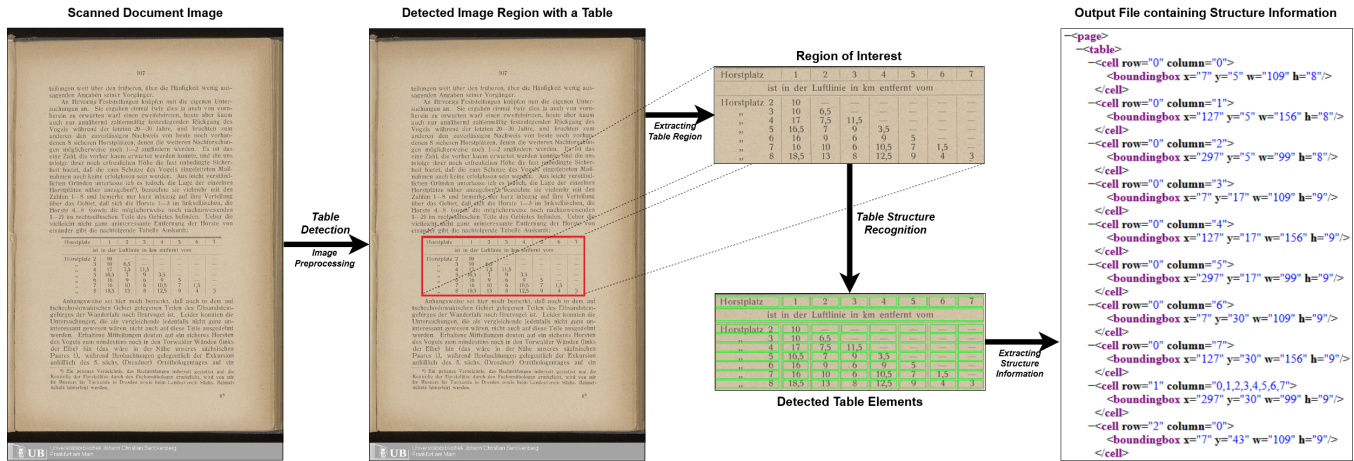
Scanned Document Image

Detected Image Region with a Table

Output File containing Structure Information

Region of Interest

| Horstplatz | 1 | 2 | 3 | 4 | 5 | 6 | 7 |
|---|---|---|---|---|---|---|---|
| | ist in der Luftlinie in km entfernt vom | | | | | | |
| Horstplatz 2 | 10 | — | — | — | — | — | — |
| „ 3 | 10 | 6,5 | — | — | — | — | — |
| „ 4 | 17 | 7,5 | 11,5 | — | — | — | — |
| „ 5 | 16,5 | 7 | 9 | 3,5 | — | — | — |
| „ 6 | 16 | 9 | 6 | 9 | 5 | — | — |
| „ 7 | 16 | 10 | 6 | 10,5 | 7 | 1,5 | — |
| „ 8 | 18,5 | 13 | 8 | 12,5 | 9 | 4 | 3 |

Table Detection

Image Preprocessing

Extracting Table Region

Table Structure Recognition

Detected Table Elements

Extracting Structure Information

<page>
<table>
<cell row="0" column="0">
<boundingbox x="7" y="5" w="109" h="8"/>
</cell>
<cell row="0" column="1">
<boundingbox x="127" y="5" w="156" h="8"/>
</cell>
<cell row="0" column="2">
<boundingbox x="297" y="5" w="99" h="8"/>
</cell>
<cell row="0" column="3">
<boundingbox x="7" y="17" w="109" h="9"/>
</cell>
<cell row="0" column="4">
<boundingbox x="127" y="17" w="156" h="9"/>
</cell>
<cell row="0" column="5">
<boundingbox x="297" y="17" w="99" h="9"/>
</cell>
<cell row="0" column="6">
<boundingbox x="7" y="30" w="109" h="9"/>
</cell>
<cell row="0" column="7">
<boundingbox x="127" y="30" w="156" h="9"/>
</cell>
<cell row="1" column="0,1,2,3,4,5,6,7">
<boundingbox x="297" y="30" w="99" h="9"/>
</cell>
<cell row="2" column="0">
<boundingbox x="7" y="43" w="109" h="9"/>
</cell>

UB Universitätsbibliothek Johann Christian Senckenberg Frankfurt am Main